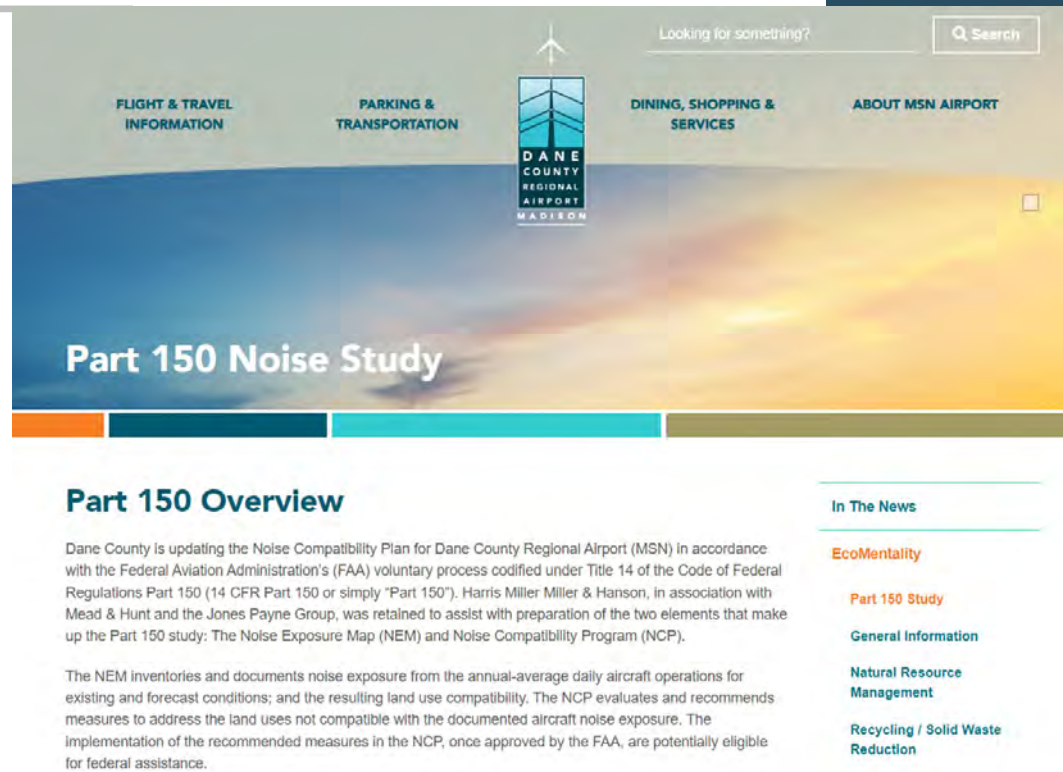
Looking for something?

Search

FLIGHT & TRAVEL INFORMATION

PARKING & TRANSPORTATION

DANE COUNTY REGIONAL AIRPORT MADISON

DINING, SHOPPING & SERVICES

ABOUT MSN AIRPORT

Part 150 Noise Study

Part 150 Overview

Dane County is updating the Noise Compatibility Plan for Dane County Regional Airport (MSN) in accordance with the Federal Aviation Administration's (FAA) voluntary process codified under Title 14 of the Code of Federal Regulations Part 150 (14 CFR Part 150 or simply "Part 150"). Harris Miller Miller & Hanson, in association with Mead & Hunt and the Jones Payne Group, was retained to assist with preparation of the two elements that make up the Part 150 study: The Noise Exposure Map (NEM) and Noise Compatibility Program (NCP).

The NEM inventories and documents noise exposure from the annual-average daily aircraft operations for existing and forecast conditions; and the resulting land use compatibility. The NCP evaluates and recommends measures to address the land uses not compatible with the documented aircraft noise exposure. The implementation of the recommended measures in the NCP, once approved by the FAA, are potentially eligible for federal assistance.

In The News

EcoMentality

Part 150 Study

General Information

Natural Resource Management

Recycling / Solid Waste Reduction